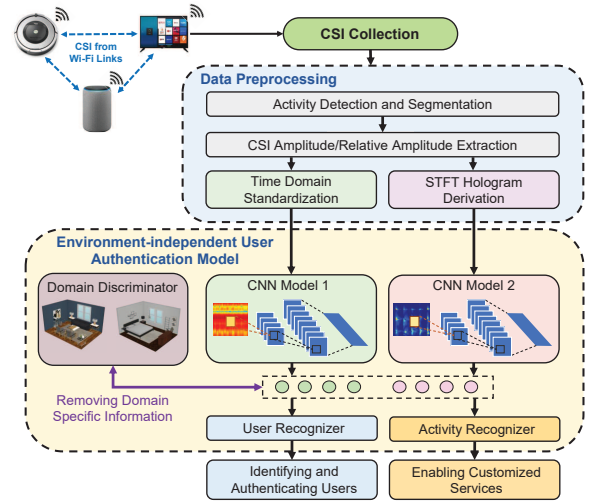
CSI from Wi-Fi Links

CSI Collection

Data Preprocessing

Activity Detection and Segmentation

CSI Amplitude/Relative Amplitude Extraction

Time Domain Standardization

STFT Hologram Derivation

Environment-independent User Authentication Model

Domain Discriminator

CNN Model 1

CNN Model 2

Removing Domain Specific Information

User Recognizer

Activity Recognizer

Identifying and Authenticating Users

Enabling Customized Services